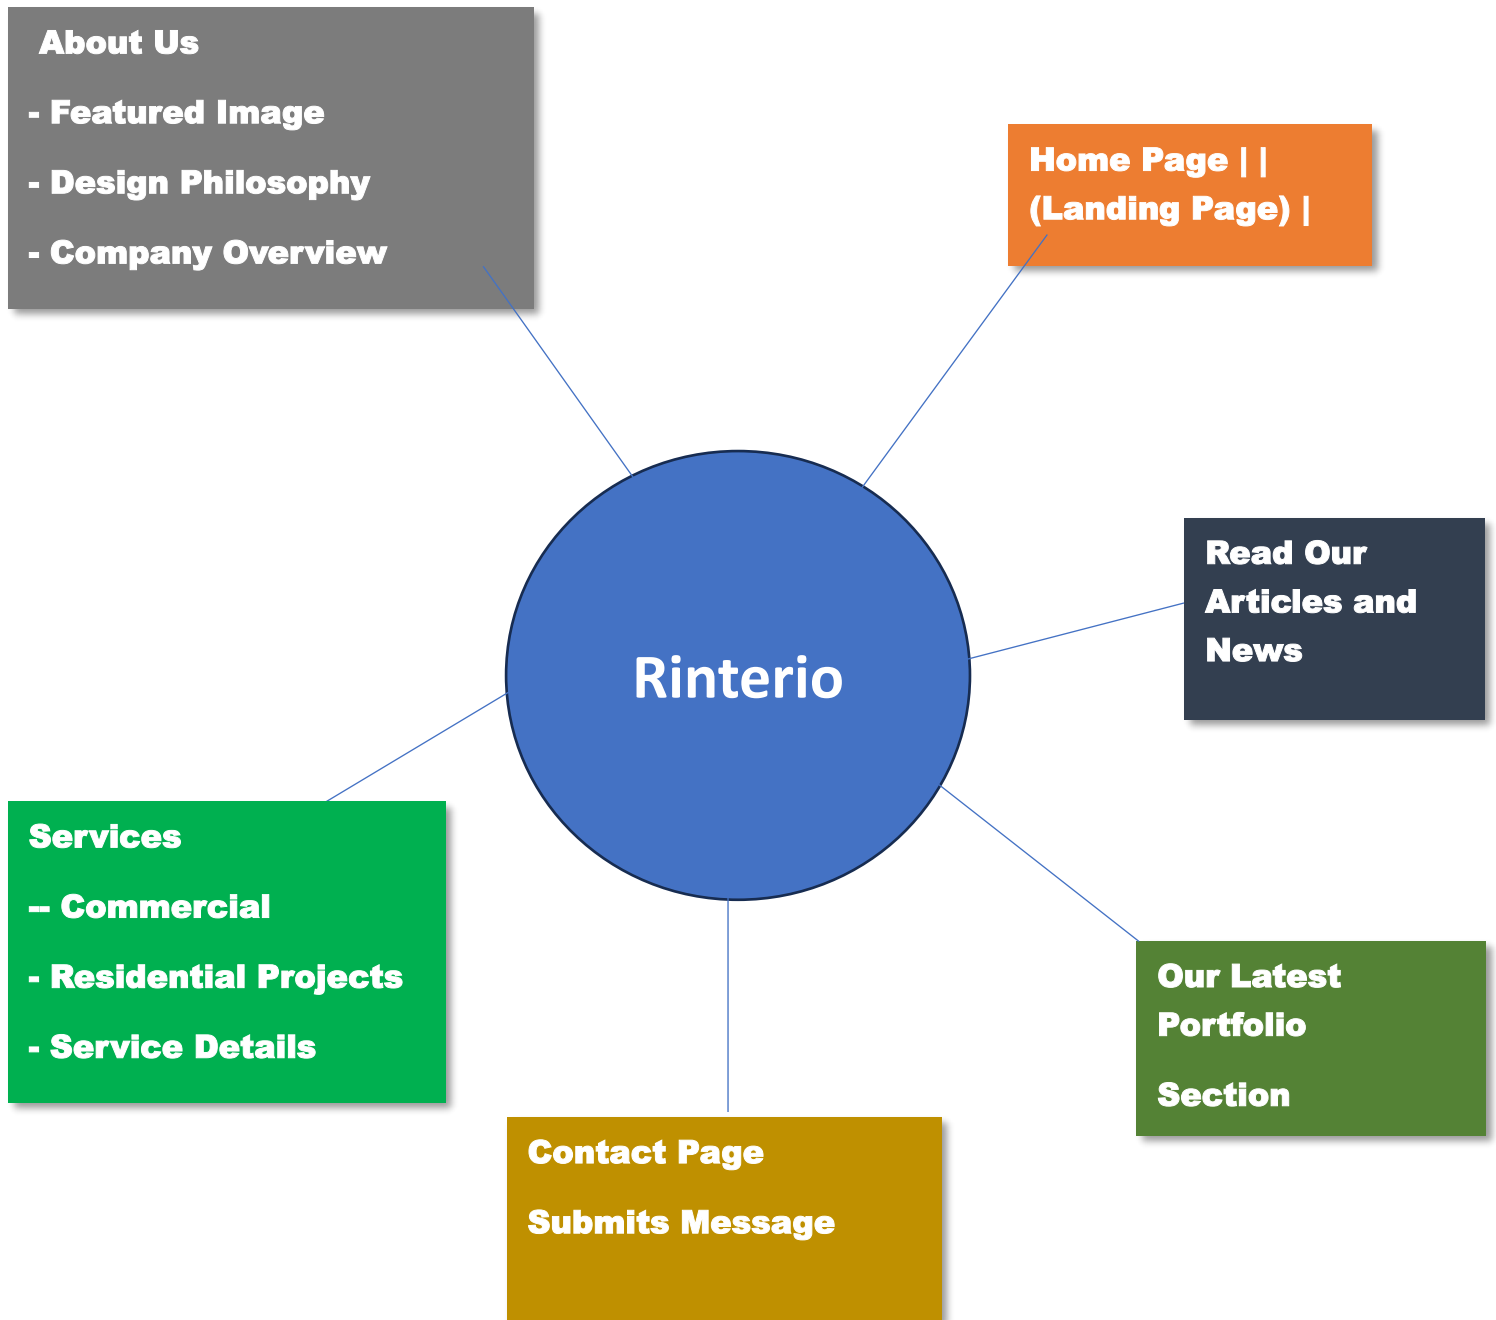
About Us

- Featured Image

- Design Philosophy

- Company Overview

Home Page | |
(Landing Page) |

Rinterio

Read Our Articles and News

Services

-- Commercial

- Residential Projects

- Service Details

Our Latest Portfolio

Section

Contact Page

Submits Message